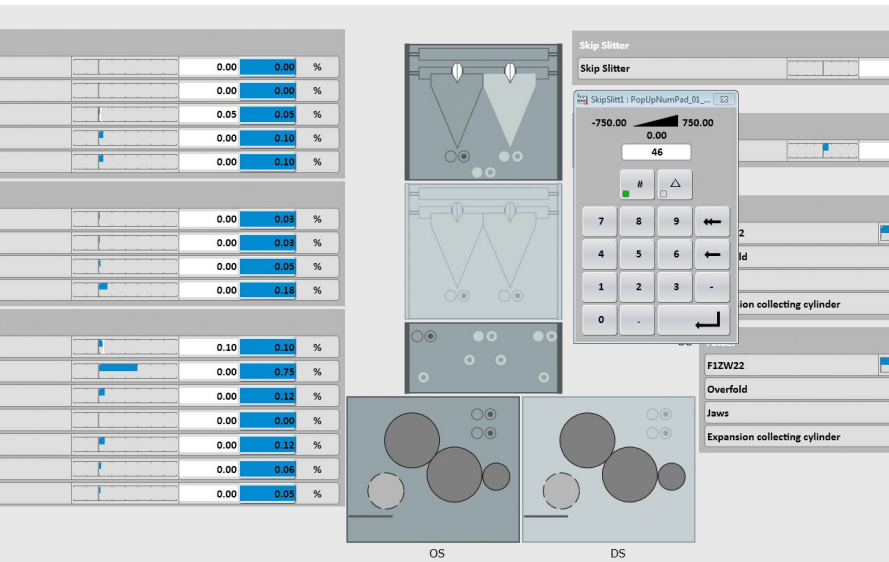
0.00 0.00 %
0.00 0.00 %
0.05 0.05 %
0.00 0.10 %
0.00 0.10 %

0.00 0.03 %
0.00 0.03 %
0.00 0.05 %
0.00 0.18 %

0.10 0.10 %
0.00 0.75 %
0.00 0.12 %
0.00 0.00 %
0.00 0.12 %
0.00 0.06 %
0.00 0.05 %

Skip Slitter
Skip Slitter

SkipSlitt1 : PopUpNumPad_01_...
-750.00 750.00
0.00
46
#
△
7 8 9
4 5 6
1 2 3 -
0 .

2
ld
sion collecting cylinder

F1ZW22
Overfold
Jaws
Expansion collecting cylinder

OS
DS